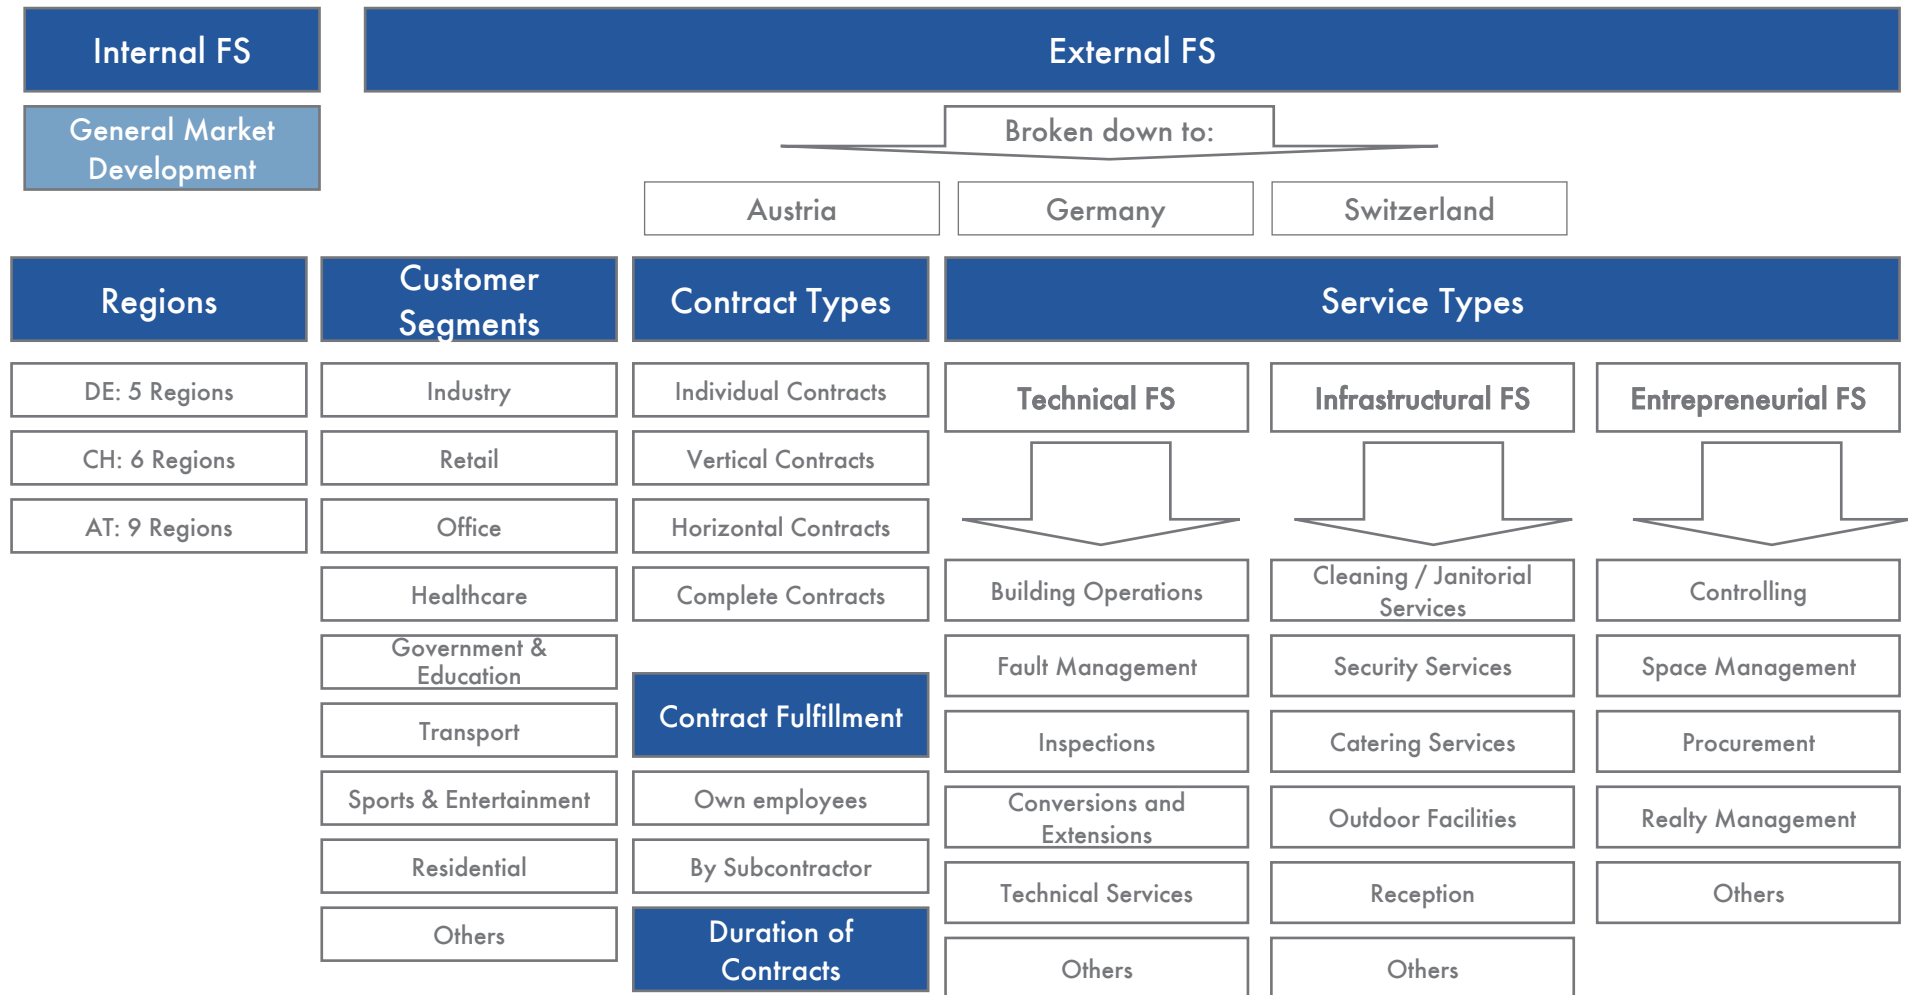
Internal FS

General Market Development

External FS

Broken down to:

Austria

Germany

Switzerland

Regions

DE: 5 Regions

CH: 6 Regions

AT: 9 Regions

Customer Segments

Industry

Retail

Office

Healthcare

Government & Education

Transport

Sports & Entertainment

Residential

Others

Contract Types

Individual Contracts

Vertical Contracts

Horizontal Contracts

Complete Contracts

Contract Fulfillment

Own employees

By Subcontractor

Duration of Contracts

Service Types

Technical FS

Building Operations

Fault Management

Inspections

Conversions and Extensions

Technical Services

Others

Infrastructural FS

Cleaning / Janitorial Services

Security Services

Catering Services

Outdoor Facilities

Reception

Others

Entrepreneurial FS

Controlling

Space Management

Procurement

Realty Management

Others